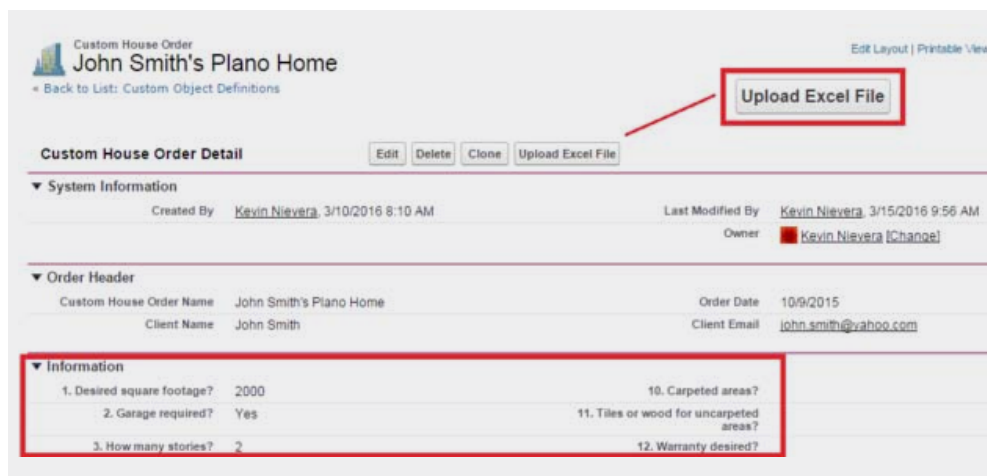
Custom House Order
John Smith's Plano Home
« Back to List: Custom Object Definitions

Edit Layout | Printable View

Upload Excel File

Custom House Order Detail

Edit | Delete | Clone | Upload Excel File

▼ System Information

Created By Kevin Nievera, 3/10/2016 8:10 AM
Last Modified By Kevin Nievera, 3/15/2016 9:56 AM
Owner Kevin Nievera [Change]

▼ Order Header

Custom House Order Name John Smith's Plano Home
Order Date 10/9/2015
Client Name John Smith
Client Email john.smith@yahoo.com

▼ Information

1. Desired square footage? 2000
10. Carpeted areas?
2. Garage required? Yes
11. Tiles or wood for uncarpeted areas?
3. How many stories? 2
12. Warranty desired?